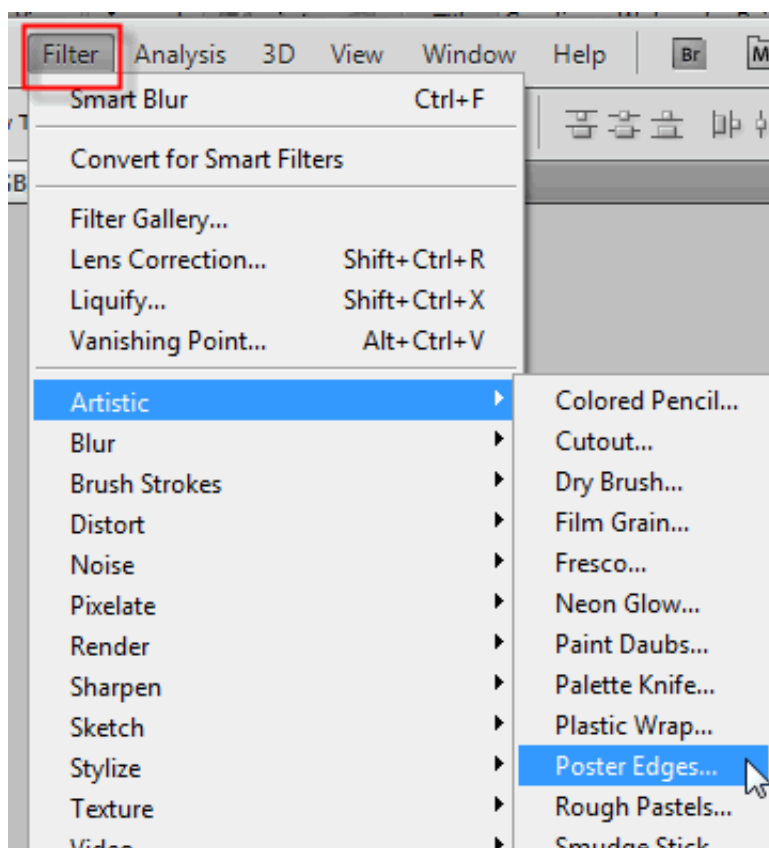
Filter Analysis 3D View Window Help Br M

Smart Blur Ctrl+F

Convert for Smart Filters

Filter Gallery...
Lens Correction... Shift+Ctrl+R
Liquify... Shift+Ctrl+X
Vanishing Point... Alt+Ctrl+V

Artistic
Blur
Brush Strokes
Distort
Noise
Pixelate
Render
Sharpen
Sketch
Stylize
Texture
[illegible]

Colored Pencil...
Cutout...
Dry Brush...
Film Grain...
Fresco...
Neon Glow...
Paint Daubs...
Palette Knife...
Plastic Wrap...
Poster Edges...
Rough Pastels...
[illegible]